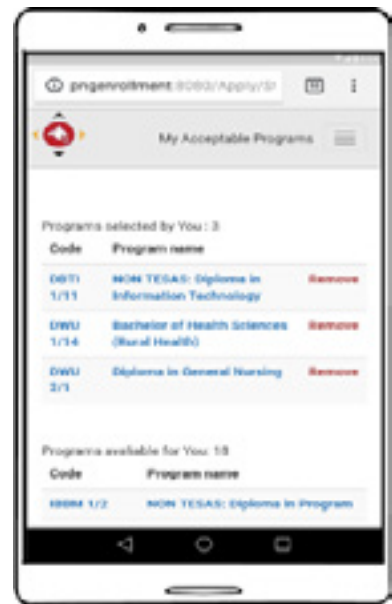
pngenrollment:8080/Apply/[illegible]

My Acceptable Programs

Programs selected by You : 3

| Code | Program name | |
|---|---|---|
| DBTI 1/11 | NON TESAS: Diploma in Information Technology | Remove |
| DWU 1/14 | Bachelor of Health Sciences (Rural Health) | Remove |
| DWU 2/1 | Diploma in General Nursing | Remove |

Programs available for You: 18

| Code | Program name |
|---|---|
| IBBM 1/2 | NON TESAS: Diploma in Program |